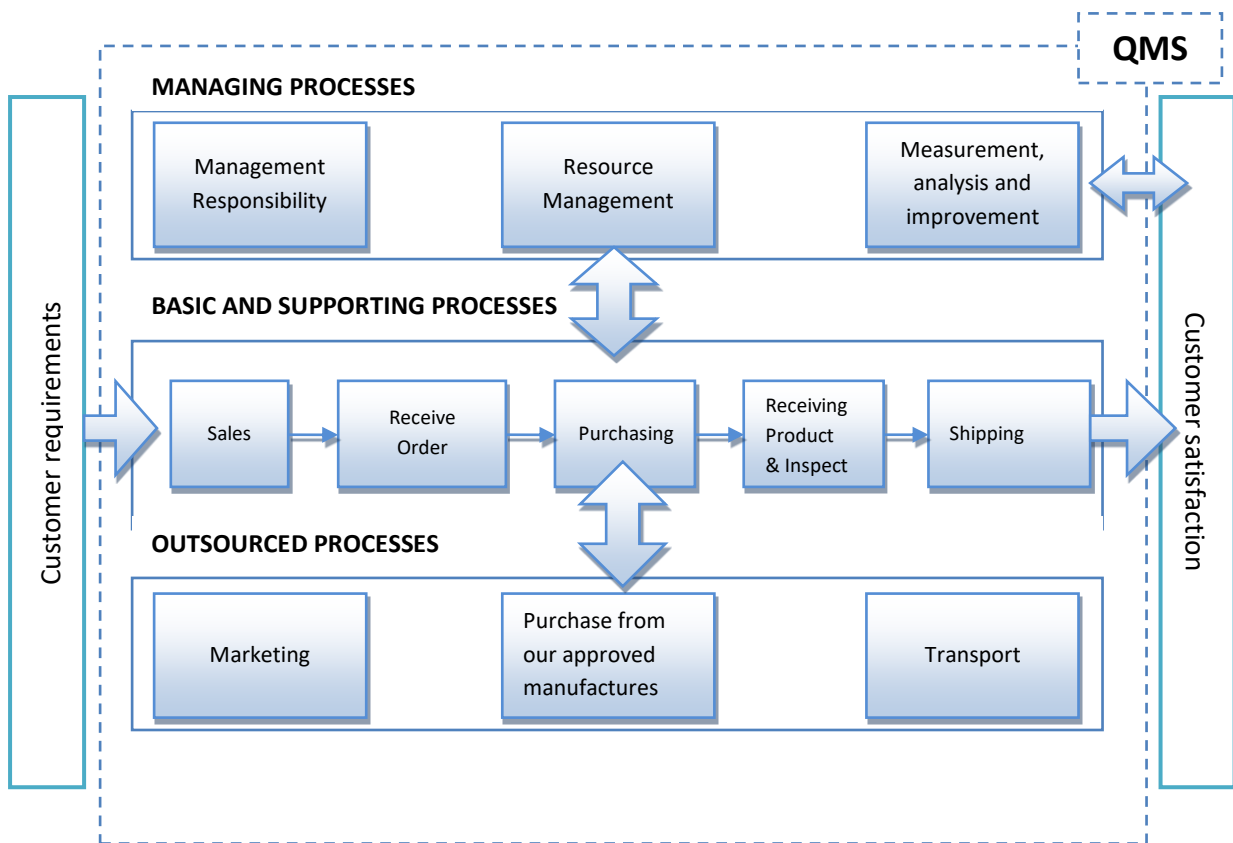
QMS

Customer requirements

MANAGING PROCESSES

Management Responsibility

Resource Management

Measurement, analysis and improvement

BASIC AND SUPPORTING PROCESSES

Sales

Receive Order

Purchasing

Receiving Product & Inspect

Shipping

OUTSOURCED PROCESSES

Marketing

Purchase from our approved manufactures

Transport

Customer satisfaction